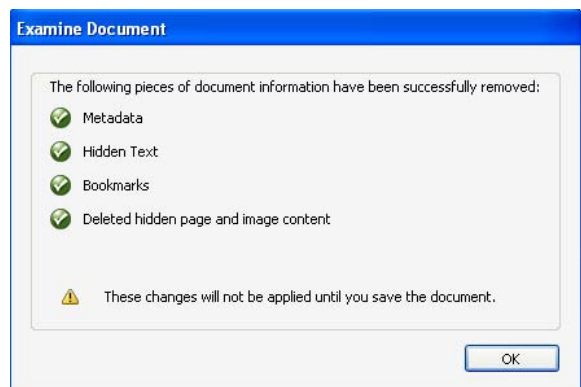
Examine Document

The following pieces of document information have been successfully removed:

Metadata

Hidden Text

Bookmarks

Deleted hidden page and image content

These changes will not be applied until you save the document.

OK